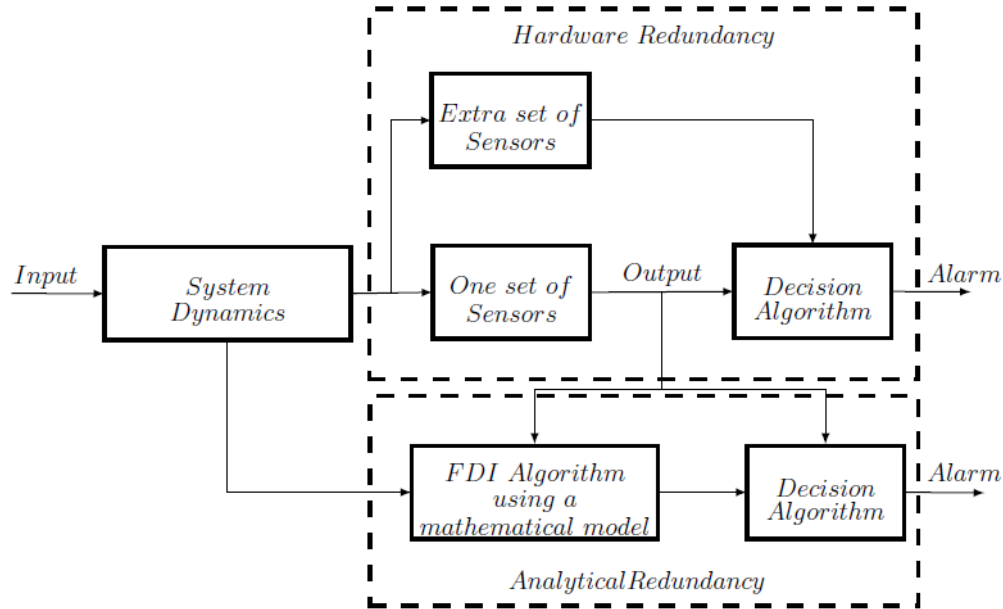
Hardware Redundancy

Extra set of Sensors

Input

System Dynamics

One set of Sensors

Output

Decision Algorithm

Alarm

FDI Algorithm using a mathematical model

Decision Algorithm

Alarm

AnalyticalRedundancy